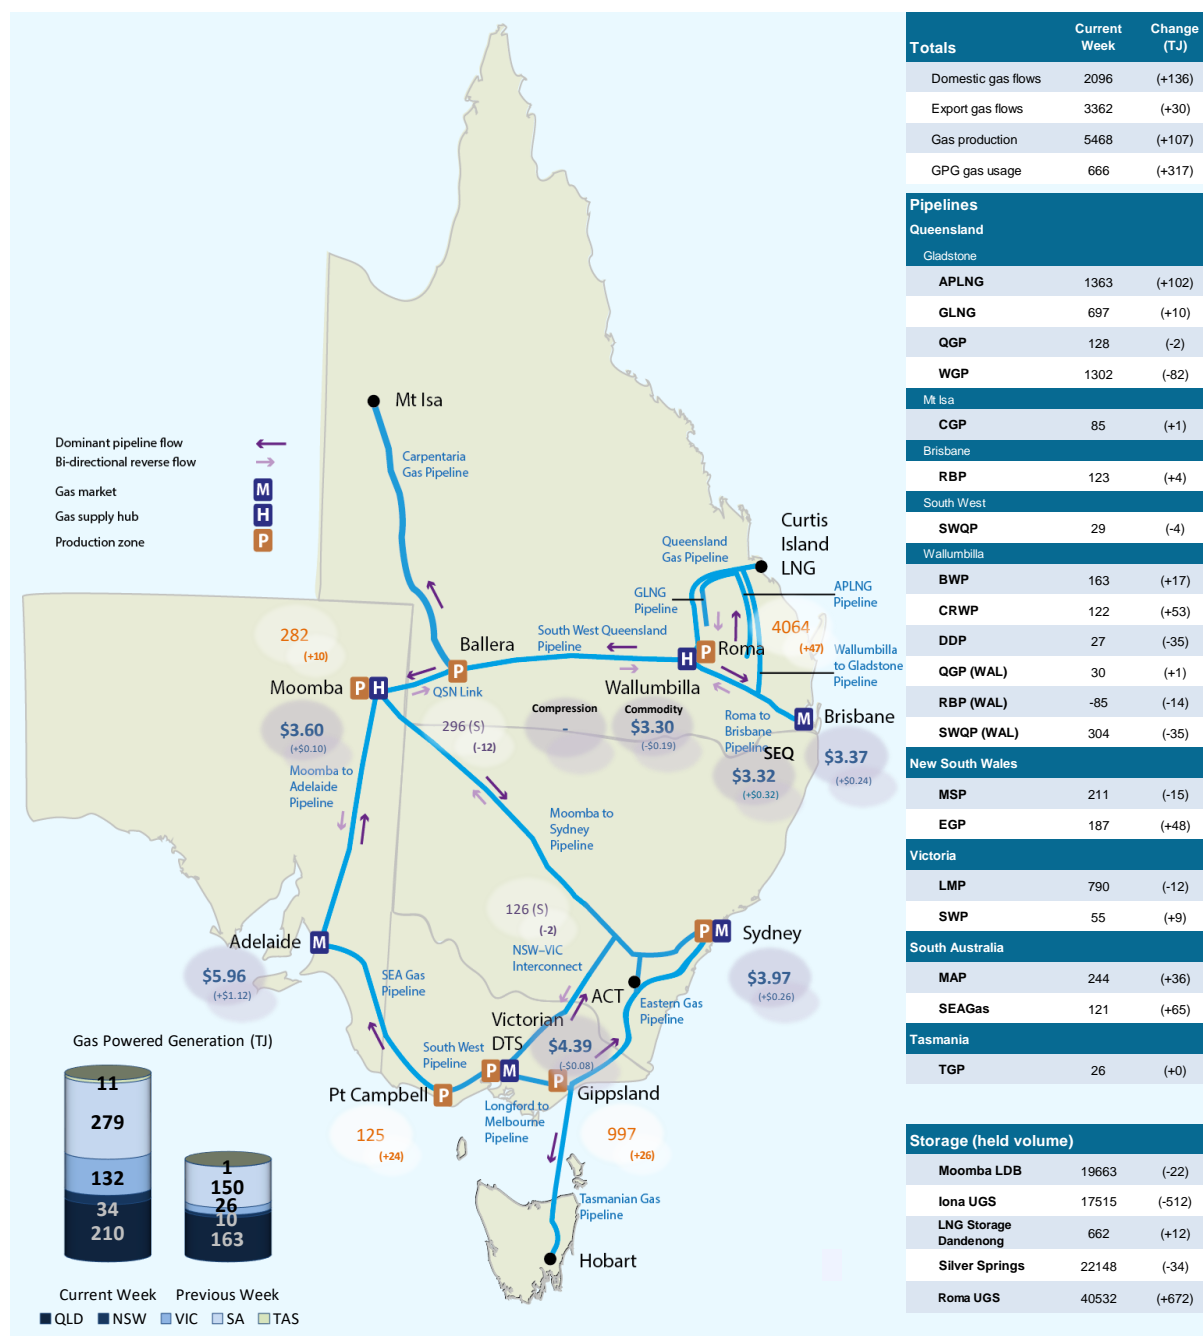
Mt Isa

Carpentaria Gas Pipeline

Dominant pipeline flow
Bi-directional reverse flow
Gas market M
Gas supply hub H
Production zone P

Curtis Island LNG

Queensland Gas Pipeline

GLNG Pipeline

APLNG Pipeline

South West Queensland Pipeline

4064
(+47)

Wallumbilla to Gladstone Pipeline

282
(+10)

Ballera P

Moomba P H

QSN Link

H P Roma

Wallumbilla

M Brisbane

Compression
-

Commodity
$3.30
(-$0.19)

Roma to Brisbane Pipeline

SEQ
$3.32
(+$0.32)

$3.37
(+$0.24)

$3.60
(+$0.10)

296 (S)
(-12)

Moomba to Adelaide Pipeline

Moomba to Sydney Pipeline

126 (S)
(-2)

NSW–VIC Interconnect

P M Sydney

$3.97
(+$0.26)

Adelaide M

$5.96
(+$1.12)

SEA Gas Pipeline

ACT

Eastern Gas Pipeline

Victorian DTS
P M

$4.39
(-$0.08)

South West Pipeline

Pt Campbell P

P Gippsland

Longford to Melbourne Pipeline

125
(+24)

997
(+26)

Tasmanian Gas Pipeline

Hobart

Gas Powered Generation (TJ)

11
279
132
34
210

1
150
26
10
163

Current Week Previous Week
QLD NSW VIC SA TAS

| Totals | Current Week | Change (TJ) |
|---|---|---|
| Domestic gas flows | 2096 | (+136) |
| Export gas flows | 3362 | (+30) |
| Gas production | 5468 | (+107) |
| GPG gas usage | 666 | (+317) |

| Pipelines | | |
|---|---|---|
| Queensland | | |
| Gladstone | | |
| APLNG | 1363 | (+102) |
| GLNG | 697 | (+10) |
| QGP | 128 | (-2) |
| WGP | 1302 | (-82) |
| Mt Isa | | |
| CGP | 85 | (+1) |
| Brisbane | | |
| RBP | 123 | (+4) |
| South West | | |
| SWQP | 29 | (-4) |
| Wallumbilla | | |
| BWP | 163 | (+17) |
| CRWP | 122 | (+53) |
| DDP | 27 | (-35) |
| QGP (WAL) | 30 | (+1) |
| RBP (WAL) | -85 | (-14) |
| SWQP (WAL) | 304 | (-35) |
| New South Wales | | |
| MSP | 211 | (-15) |
| EGP | 187 | (+48) |
| Victoria | | |
| LMP | 790 | (-12) |
| SWP | 55 | (+9) |
| South Australia | | |
| MAP | 244 | (+36) |
| SEAGas | 121 | (+65) |
| Tasmania | | |
| TGP | 26 | (+0) |

| Storage (held volume) | | |
|---|---|---|
| Moomba LDB | 19663 | (-22) |
| Iona UGS | 17515 | (-512) |
| LNG Storage Dandenong | 662 | (+12) |
| Silver Springs | 22148 | (-34) |
| Roma UGS | 40532 | (+672) |